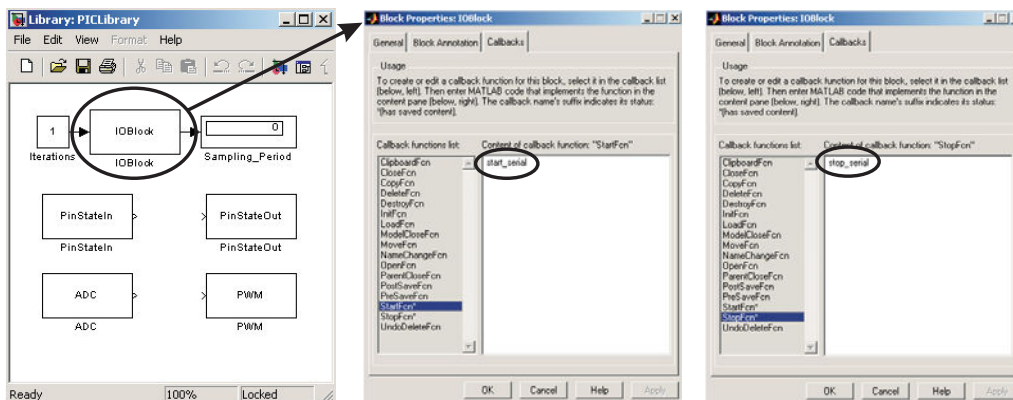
Library: PICLibrary

File Edit View Format Help

1

Iterations

IOBlock

IOBlock

0

Sampling_Period

PinStateIn

PinStateIn

PinStateOut

PinStateOut

ADC

ADC

PWM

PWM

Ready 100% Locked

Block Properties: IOBlock

General Block Annotation Callbacks

Usage

To create or edit a callback function for this block, select it in the callback list (below, left). Then enter MATLAB code that implements the function in the content pane (below, right). The callback name's suffix indicates its status: *(has saved content).

Callback functions list:

ClipboardFcn
CloseFcn
CopyFcn
DeleteFcn
DestroyFcn
InitFcn
LoadFcn
ModelCloseFcn
MoveFcn
NameChangeFcn
OpenFcn
ParentCloseFcn
PostSaveFcn
PreSaveFcn
StartFcn*
StopFcn*
UndoDeleteFcn

Content of callback function: "StartFcn"

start_serial

OK Cancel Help Apply

Block Properties: IOBlock

General Block Annotation Callbacks

Usage

To create or edit a callback function for this block, select it in the callback list (below, left). Then enter MATLAB code that implements the function in the content pane (below, right). The callback name's suffix indicates its status: *(has saved content).

Callback functions list:

ClipboardFcn
CloseFcn
CopyFcn
DeleteFcn
DestroyFcn
InitFcn
LoadFcn
ModelCloseFcn
MoveFcn
NameChangeFcn
OpenFcn
ParentCloseFcn
PostSaveFcn
PreSaveFcn
StartFcn*
StopFcn*
UndoDeleteFcn

Content of callback function: "StopFcn"

stop_serial

OK Cancel Help Apply